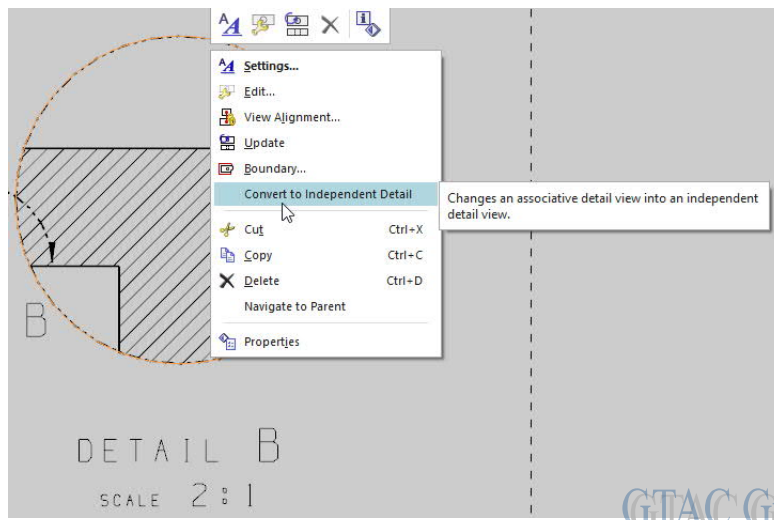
Settings...
Edit...
View Alignment...
Update
Boundary...
Convert to Independent Detail
Changes an associative detail view into an independent detail view.
Cut Ctrl+X
Copy Ctrl+C
Delete Ctrl+D
Navigate to Parent
Properties

B

DETAIL B
SCALE 2:1

GTAC G